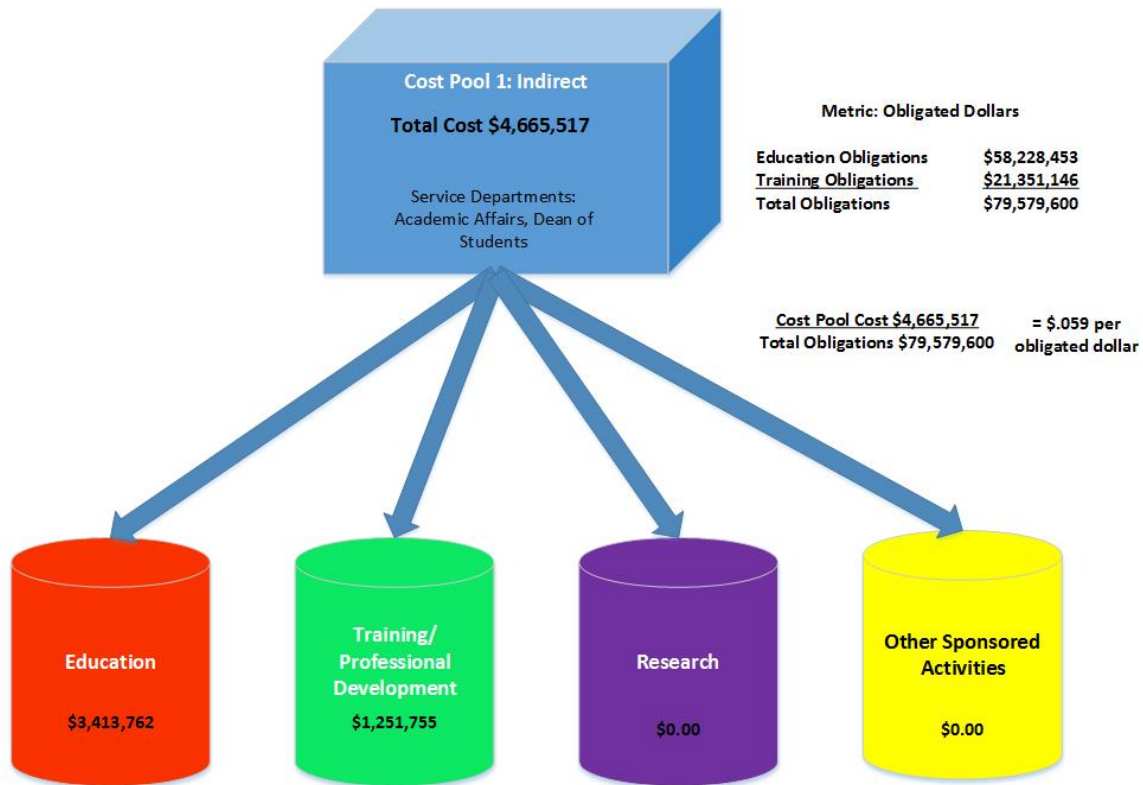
Cost Pool 1: Indirect

Total Cost $4,665,517

Service Departments: Academic Affairs, Dean of Students

Metric: Obligated Dollars

| | |
|---|---|
| Education Obligations | $58,228,453 |
| Training Obligations | $21,351,146 |
| Total Obligations | $79,579,600 |

$\frac{\text{Cost Pool Cost \$4,665,517}}{\text{Total Obligations \$79,579,600}}$ = $.059 per obligated dollar

Education

$3,413,762

Training/ Professional Development

$1,251,755

Research

$0.00

Other Sponsored Activities

$0.00